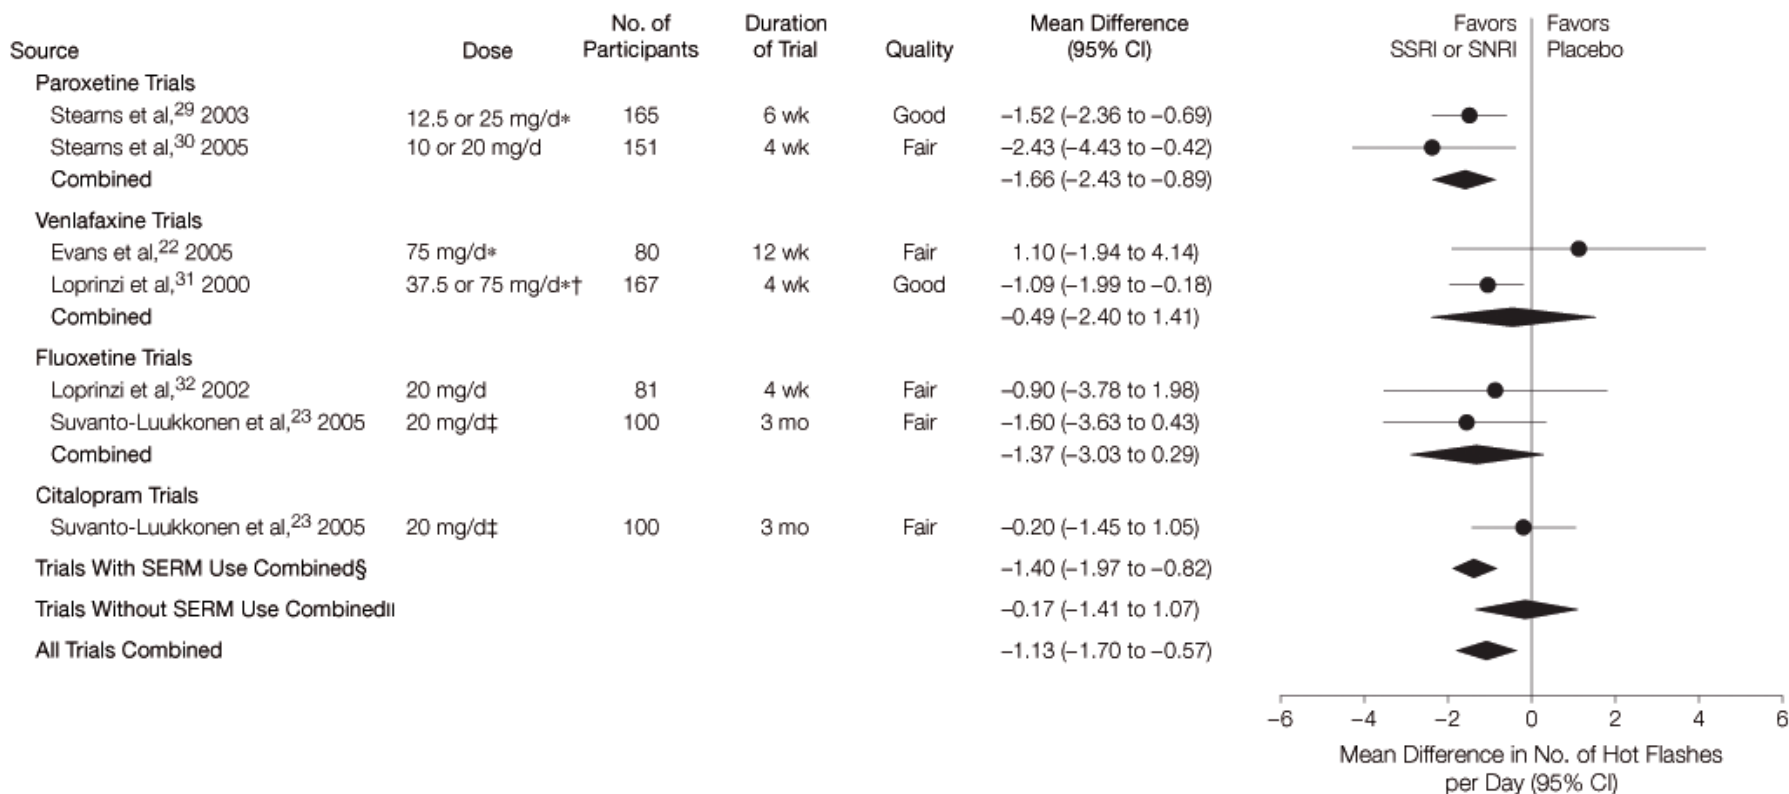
| Source | Dose | No. of Participants | Duration of Trial | Quality | Mean Difference (95% CI) |
|---|---|---|---|---|---|
| Paroxetine Trials | | | | | |
| Stearns et al,$^{29}$ 2003 | 12.5 or 25 mg/d* | 165 | 6 wk | Good | −1.52 (−2.36 to −0.69) |
| Stearns et al,$^{30}$ 2005 | 10 or 20 mg/d | 151 | 4 wk | Fair | −2.43 (−4.43 to −0.42) |
| Combined | | | | | −1.66 (−2.43 to −0.89) |
| Venlafaxine Trials | | | | | |
| Evans et al,$^{22}$ 2005 | 75 mg/d* | 80 | 12 wk | Fair | 1.10 (−1.94 to 4.14) |
| Loprinzi et al,$^{31}$ 2000 | 37.5 or 75 mg/d*† | 167 | 4 wk | Good | −1.09 (−1.99 to −0.18) |
| Combined | | | | | −0.49 (−2.40 to 1.41) |
| Fluoxetine Trials | | | | | |
| Loprinzi et al,$^{32}$ 2002 | 20 mg/d | 81 | 4 wk | Fair | −0.90 (−3.78 to 1.98) |
| Suvanto-Luukkonen et al,$^{23}$ 2005 | 20 mg/d‡ | 100 | 3 mo | Fair | −1.60 (−3.63 to 0.43) |
| Combined | | | | | −1.37 (−3.03 to 0.29) |
| Citalopram Trials | | | | | |
| Suvanto-Luukkonen et al,$^{23}$ 2005 | 20 mg/d‡ | 100 | 3 mo | Fair | −0.20 (−1.45 to 1.05) |
| Trials With SERM Use Combined§ | | | | | −1.40 (−1.97 to −0.82) |
| Trials Without SERM Use Combined‖ | | | | | −0.17 (−1.41 to 1.07) |
| All Trials Combined | | | | | −1.13 (−1.70 to −0.57) |

Favors SSRI or SNRI
Favors Placebo

−6 −4 −2 0 2 4 6

Mean Difference in No. of Hot Flashes per Day (95% CI)